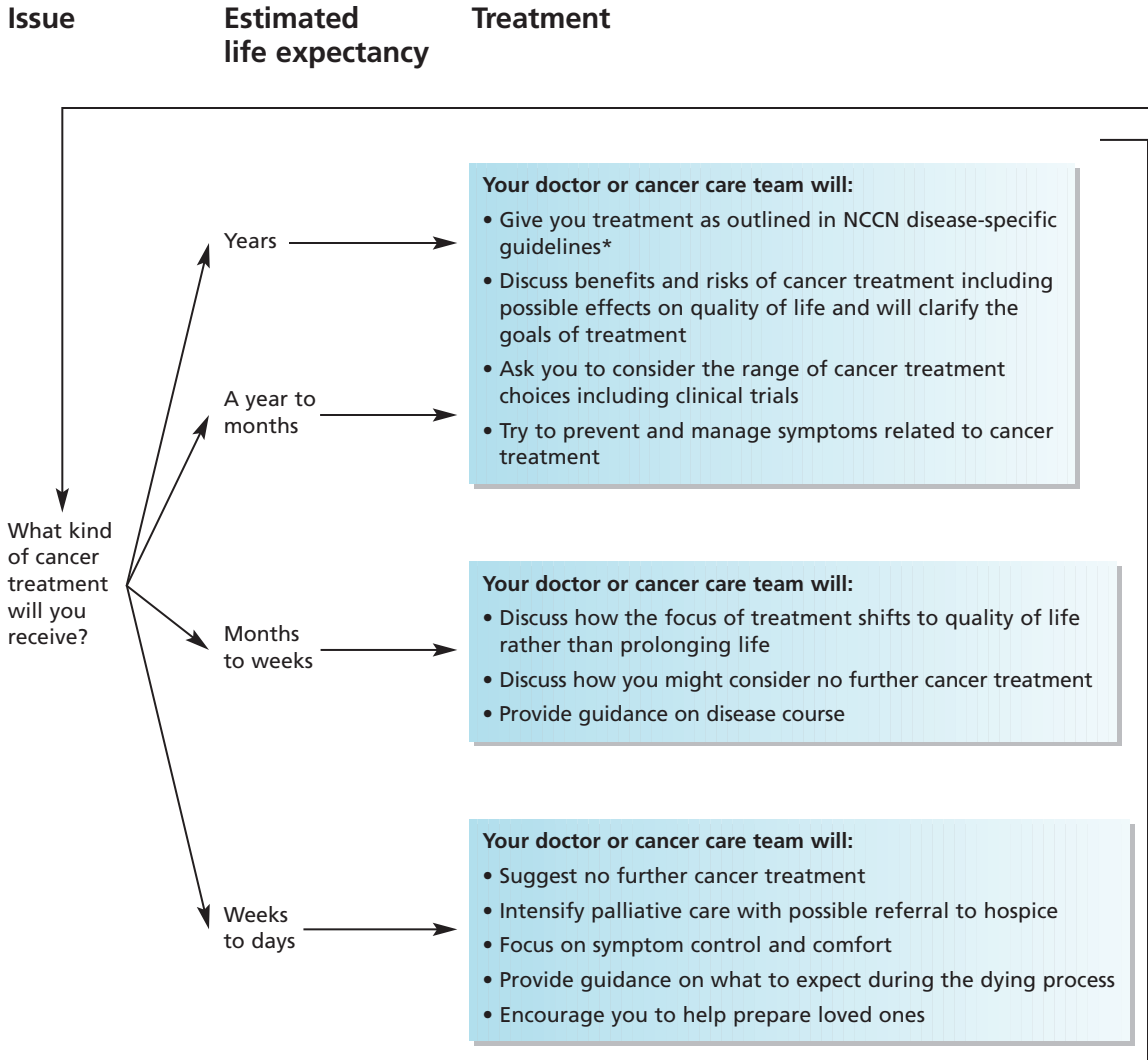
Issue

Estimated life expectancy

Treatment

What kind of cancer treatment will you receive?

Years

A year to months

Your doctor or cancer care team will:
• Give you treatment as outlined in NCCN disease-specific guidelines*
• Discuss benefits and risks of cancer treatment including possible effects on quality of life and will clarify the goals of treatment
• Ask you to consider the range of cancer treatment choices including clinical trials
• Try to prevent and manage symptoms related to cancer treatment

Months to weeks

Your doctor or cancer care team will:
• Discuss how the focus of treatment shifts to quality of life rather than prolonging life
• Discuss how you might consider no further cancer treatment
• Provide guidance on disease course

Weeks to days

Your doctor or cancer care team will:
• Suggest no further cancer treatment
• Intensify palliative care with possible referral to hospice
• Focus on symptom control and comfort
• Provide guidance on what to expect during the dying process
• Encourage you to help prepare loved ones